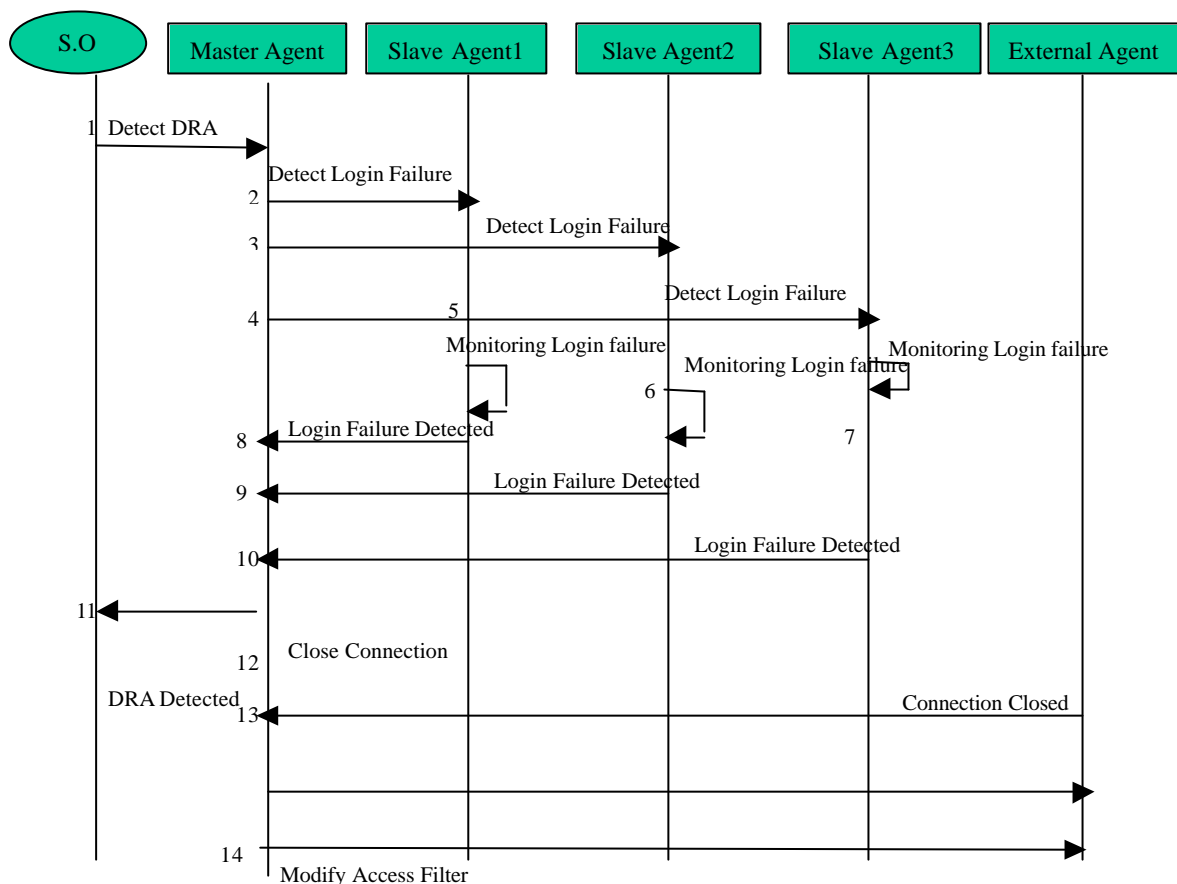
S.O
Master Agent
Slave Agent1
Slave Agent2
Slave Agent3
External Agent

1 Detect DRA
Detect Login Failure
2
Detect Login Failure
3
Detect Login Failure
4
5
Monitoring Login failure
Monitoring Login failure
Monitoring Login failure
6
7
8 Login Failure Detected
9 Login Failure Detected
10 Login Failure Detected
11
12 Close Connection
DRA Detected
13 Connection Closed
14
Modify Access Filter